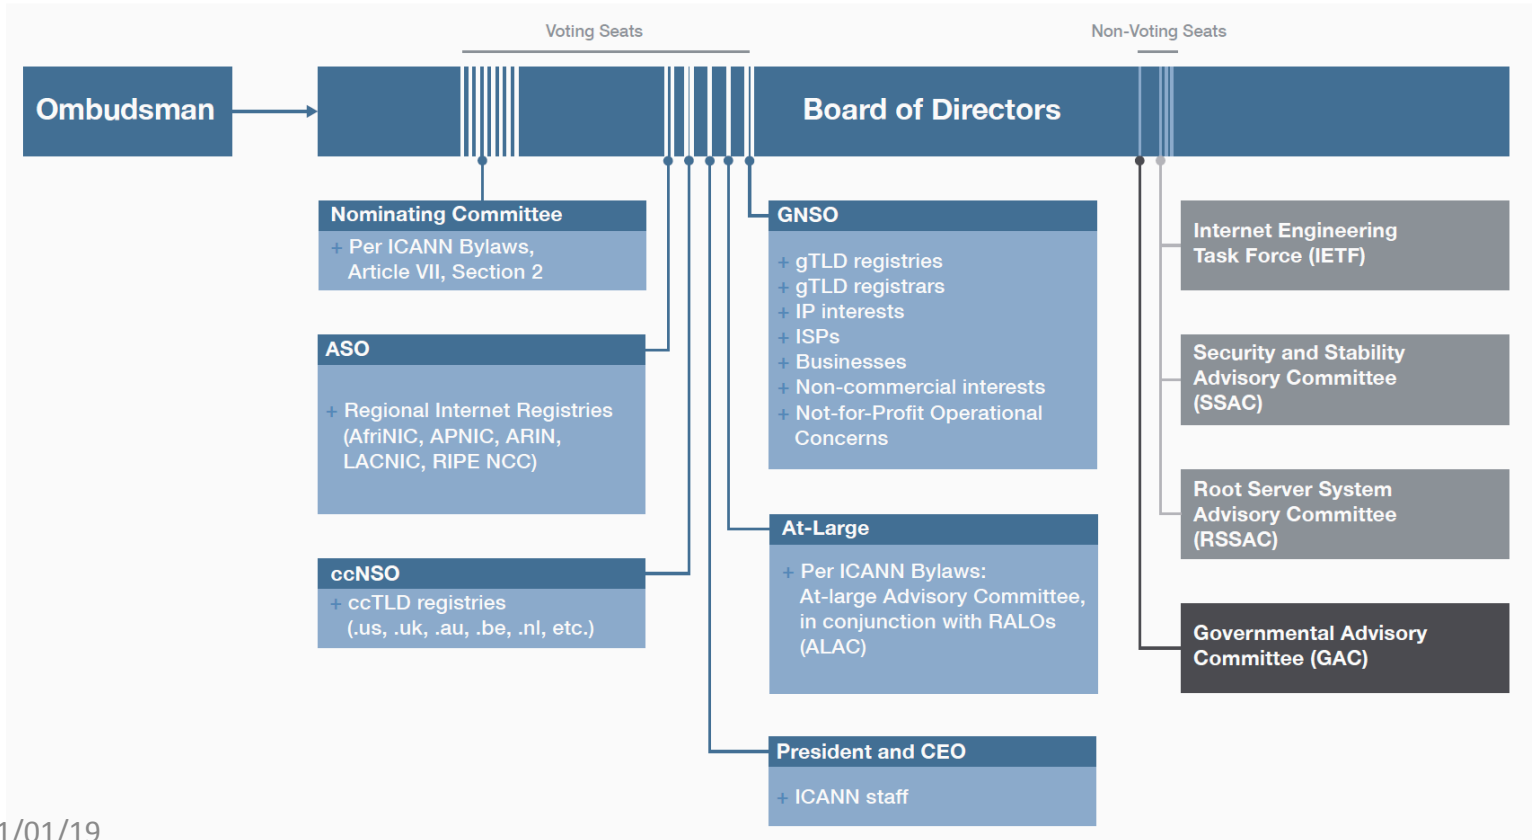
Voting Seats

Non-Voting Seats

Ombudsman

Board of Directors

Nominating Committee

+ Per ICANN Bylaws, Article VII, Section 2

ASO

+ Regional Internet Registries (AfriNIC, APNIC, ARIN, LACNIC, RIPE NCC)

ccNSO

+ ccTLD registries (.us, .uk, .au, .be, .nl, etc.)

GNSO

+ gTLD registries
+ gTLD registrars
+ IP interests
+ ISPs
+ Businesses
+ Non-commercial interests
+ Not-for-Profit Operational Concerns

At-Large

+ Per ICANN Bylaws: At-large Advisory Committee, in conjunction with RALOs (ALAC)

President and CEO

+ ICANN staff

Internet Engineering Task Force (IETF)

Security and Stability Advisory Committee (SSAC)

Root Server System Advisory Committee (RSSAC)

Governmental Advisory Committee (GAC)

1/01/19